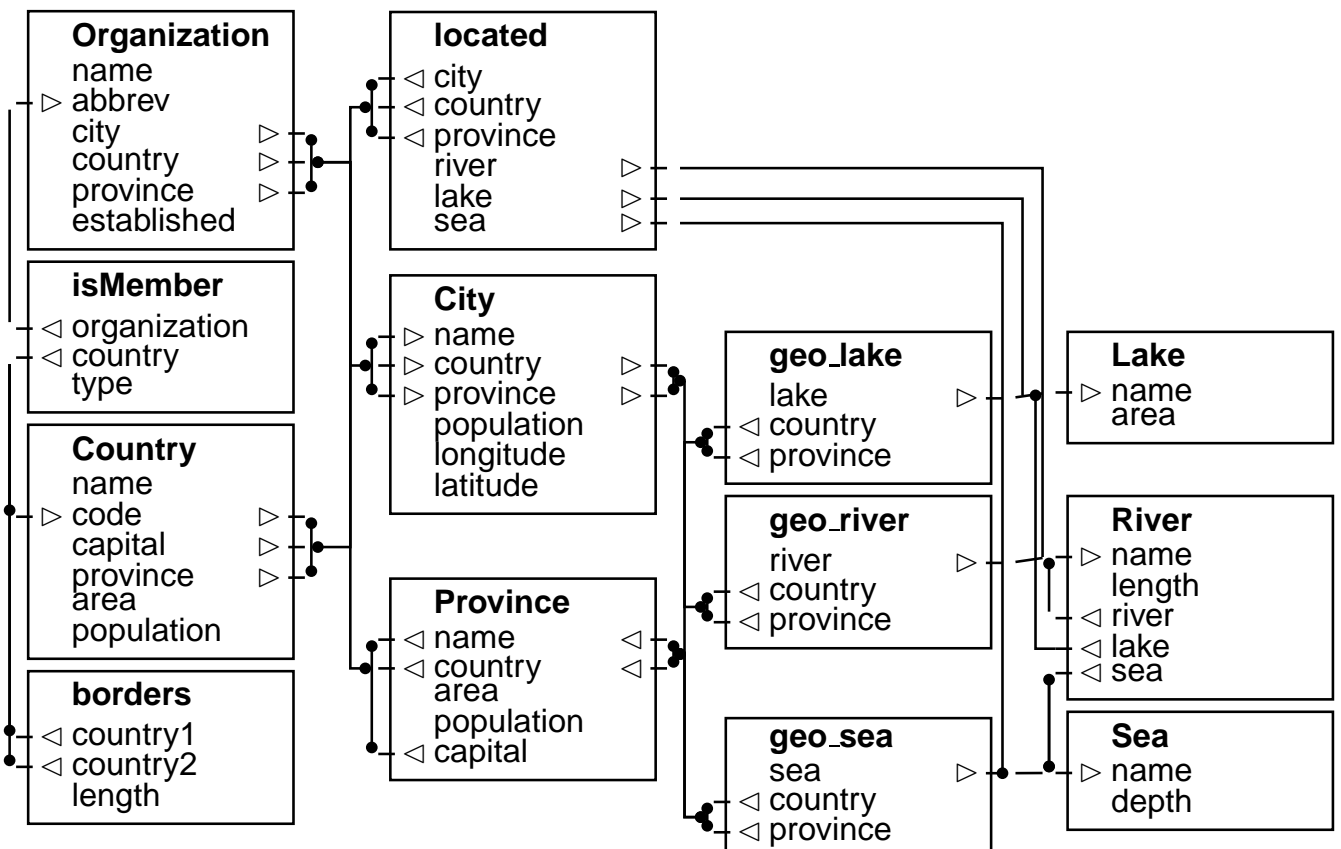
**Organization**
name
▷ abbrev
city ▷
country ▷
province ▷
established

**isMember**
◁ organization
◁ country
type

**Country**
name
▷ code ▷
capital ▷
province ▷
area
population

**borders**
◁ country1
◁ country2
length

**located**
◁ city
◁ country
◁ province
river ▷
lake ▷
sea ▷

**City**
▷ name
▷ country ▷
▷ province ▷
population
longitude
latitude

**Province**
◁ name ◁
◁ country ◁
area
population
◁ capital

**geo_lake**
lake ▷
◁ country
◁ province

**geo_river**
river ▷
◁ country
◁ province

**geo_sea**
sea ▷
◁ country
◁ province

**Lake**
▷ name
area

**River**
▷ name
length
◁ river
◁ lake
◁ sea

**Sea**
▷ name
depth